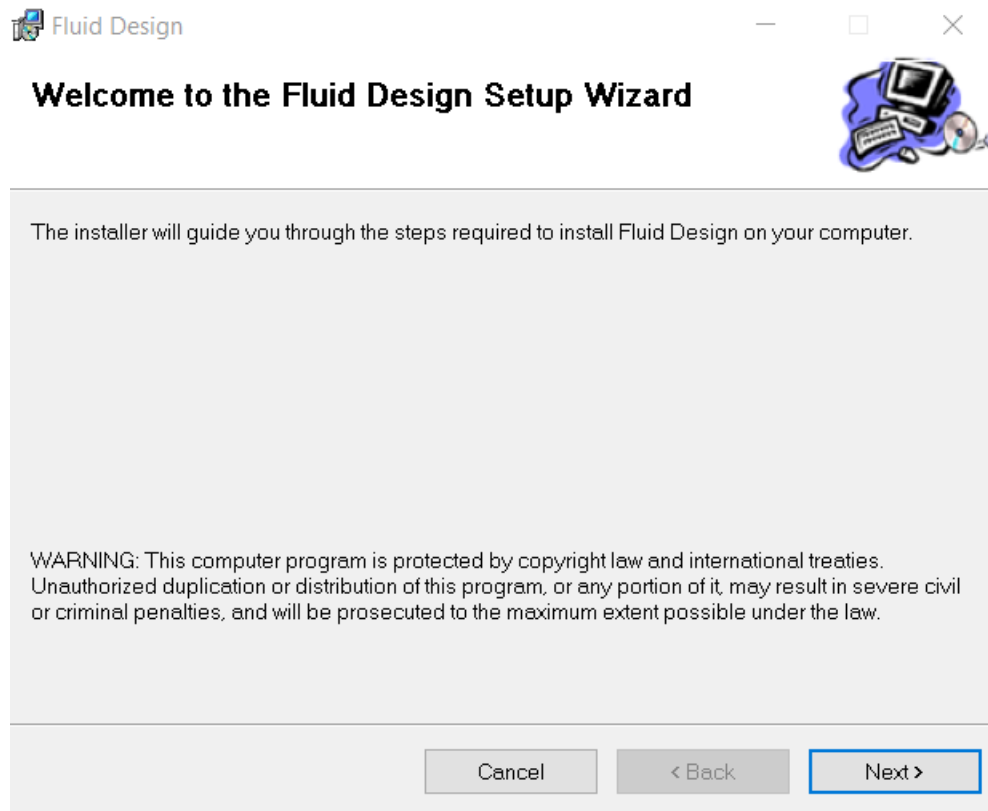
Fluid Design

Welcome to the Fluid Design Setup Wizard

The installer will guide you through the steps required to install Fluid Design on your computer.

WARNING: This computer program is protected by copyright law and international treaties. Unauthorized duplication or distribution of this program, or any portion of it, may result in severe civil or criminal penalties, and will be prosecuted to the maximum extent possible under the law.

Cancel

< Back

Next >